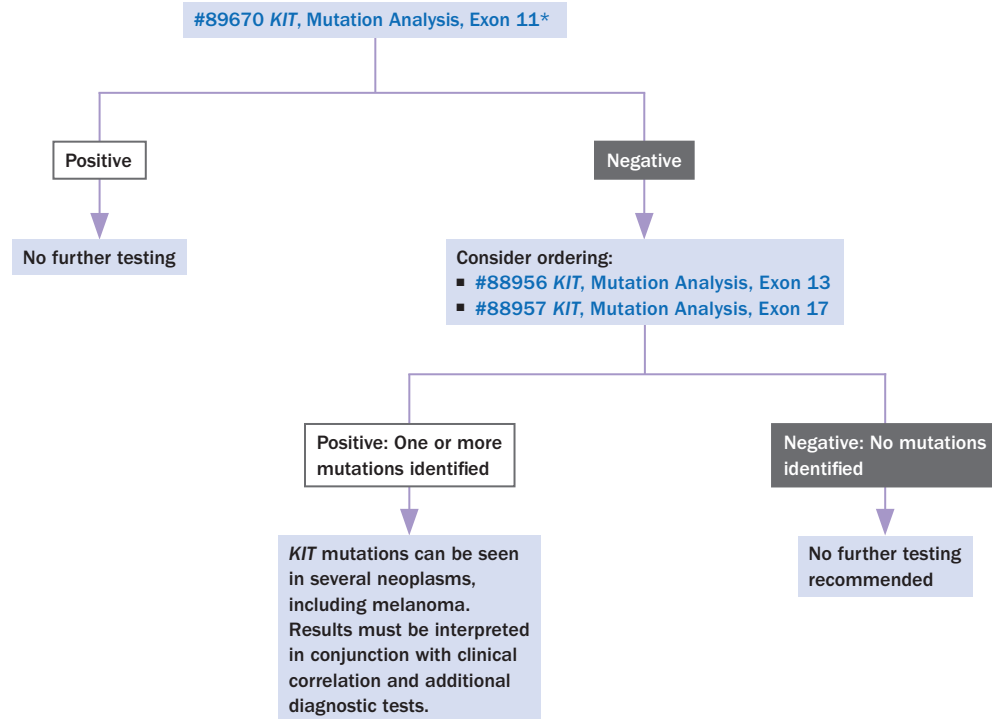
#89670 KIT, Mutation Analysis, Exon 11*

Positive

No further testing

Negative

Consider ordering:
■ #88956 KIT, Mutation Analysis, Exon 13
■ #88957 KIT, Mutation Analysis, Exon 17

Positive: One or more mutations identified

KIT mutations can be seen in several neoplasms, including melanoma. Results must be interpreted in conjunction with clinical correlation and additional diagnostic tests.

Negative: No mutations identified

No further testing recommended